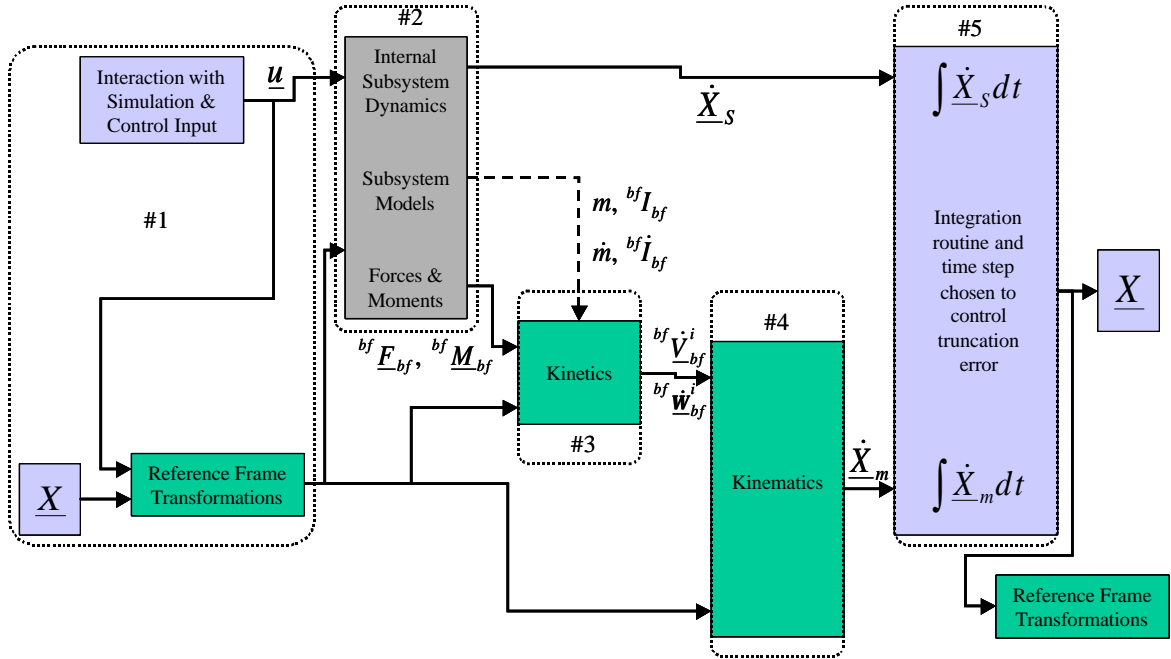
Interaction with Simulation & Control Input

$\underline{u}$

#1

$\underline{X}$

Reference Frame Transformations

#2

Internal Subsystem Dynamics

Subsystem Models

Forces & Moments

$\dot{\underline{X}}_S$

$m,\ {}^{bf}I_{bf}$

$\dot{m},\ {}^{bf}\dot{I}_{bf}$

${}^{bf}\underline{F}_{bf},\ {}^{bf}\underline{M}_{bf}$

Kinetics

#3

${}^{bf}\dot{\underline{V}}^{i}_{bf}$

${}^{bf}\dot{\underline{w}}^{i}_{bf}$

#4

Kinematics

$\dot{\underline{X}}_m$

#5

$\int \dot{\underline{X}}_S dt$

Integration routine and time step chosen to control truncation error

$\int \dot{\underline{X}}_m dt$

$\underline{X}$

Reference Frame Transformations